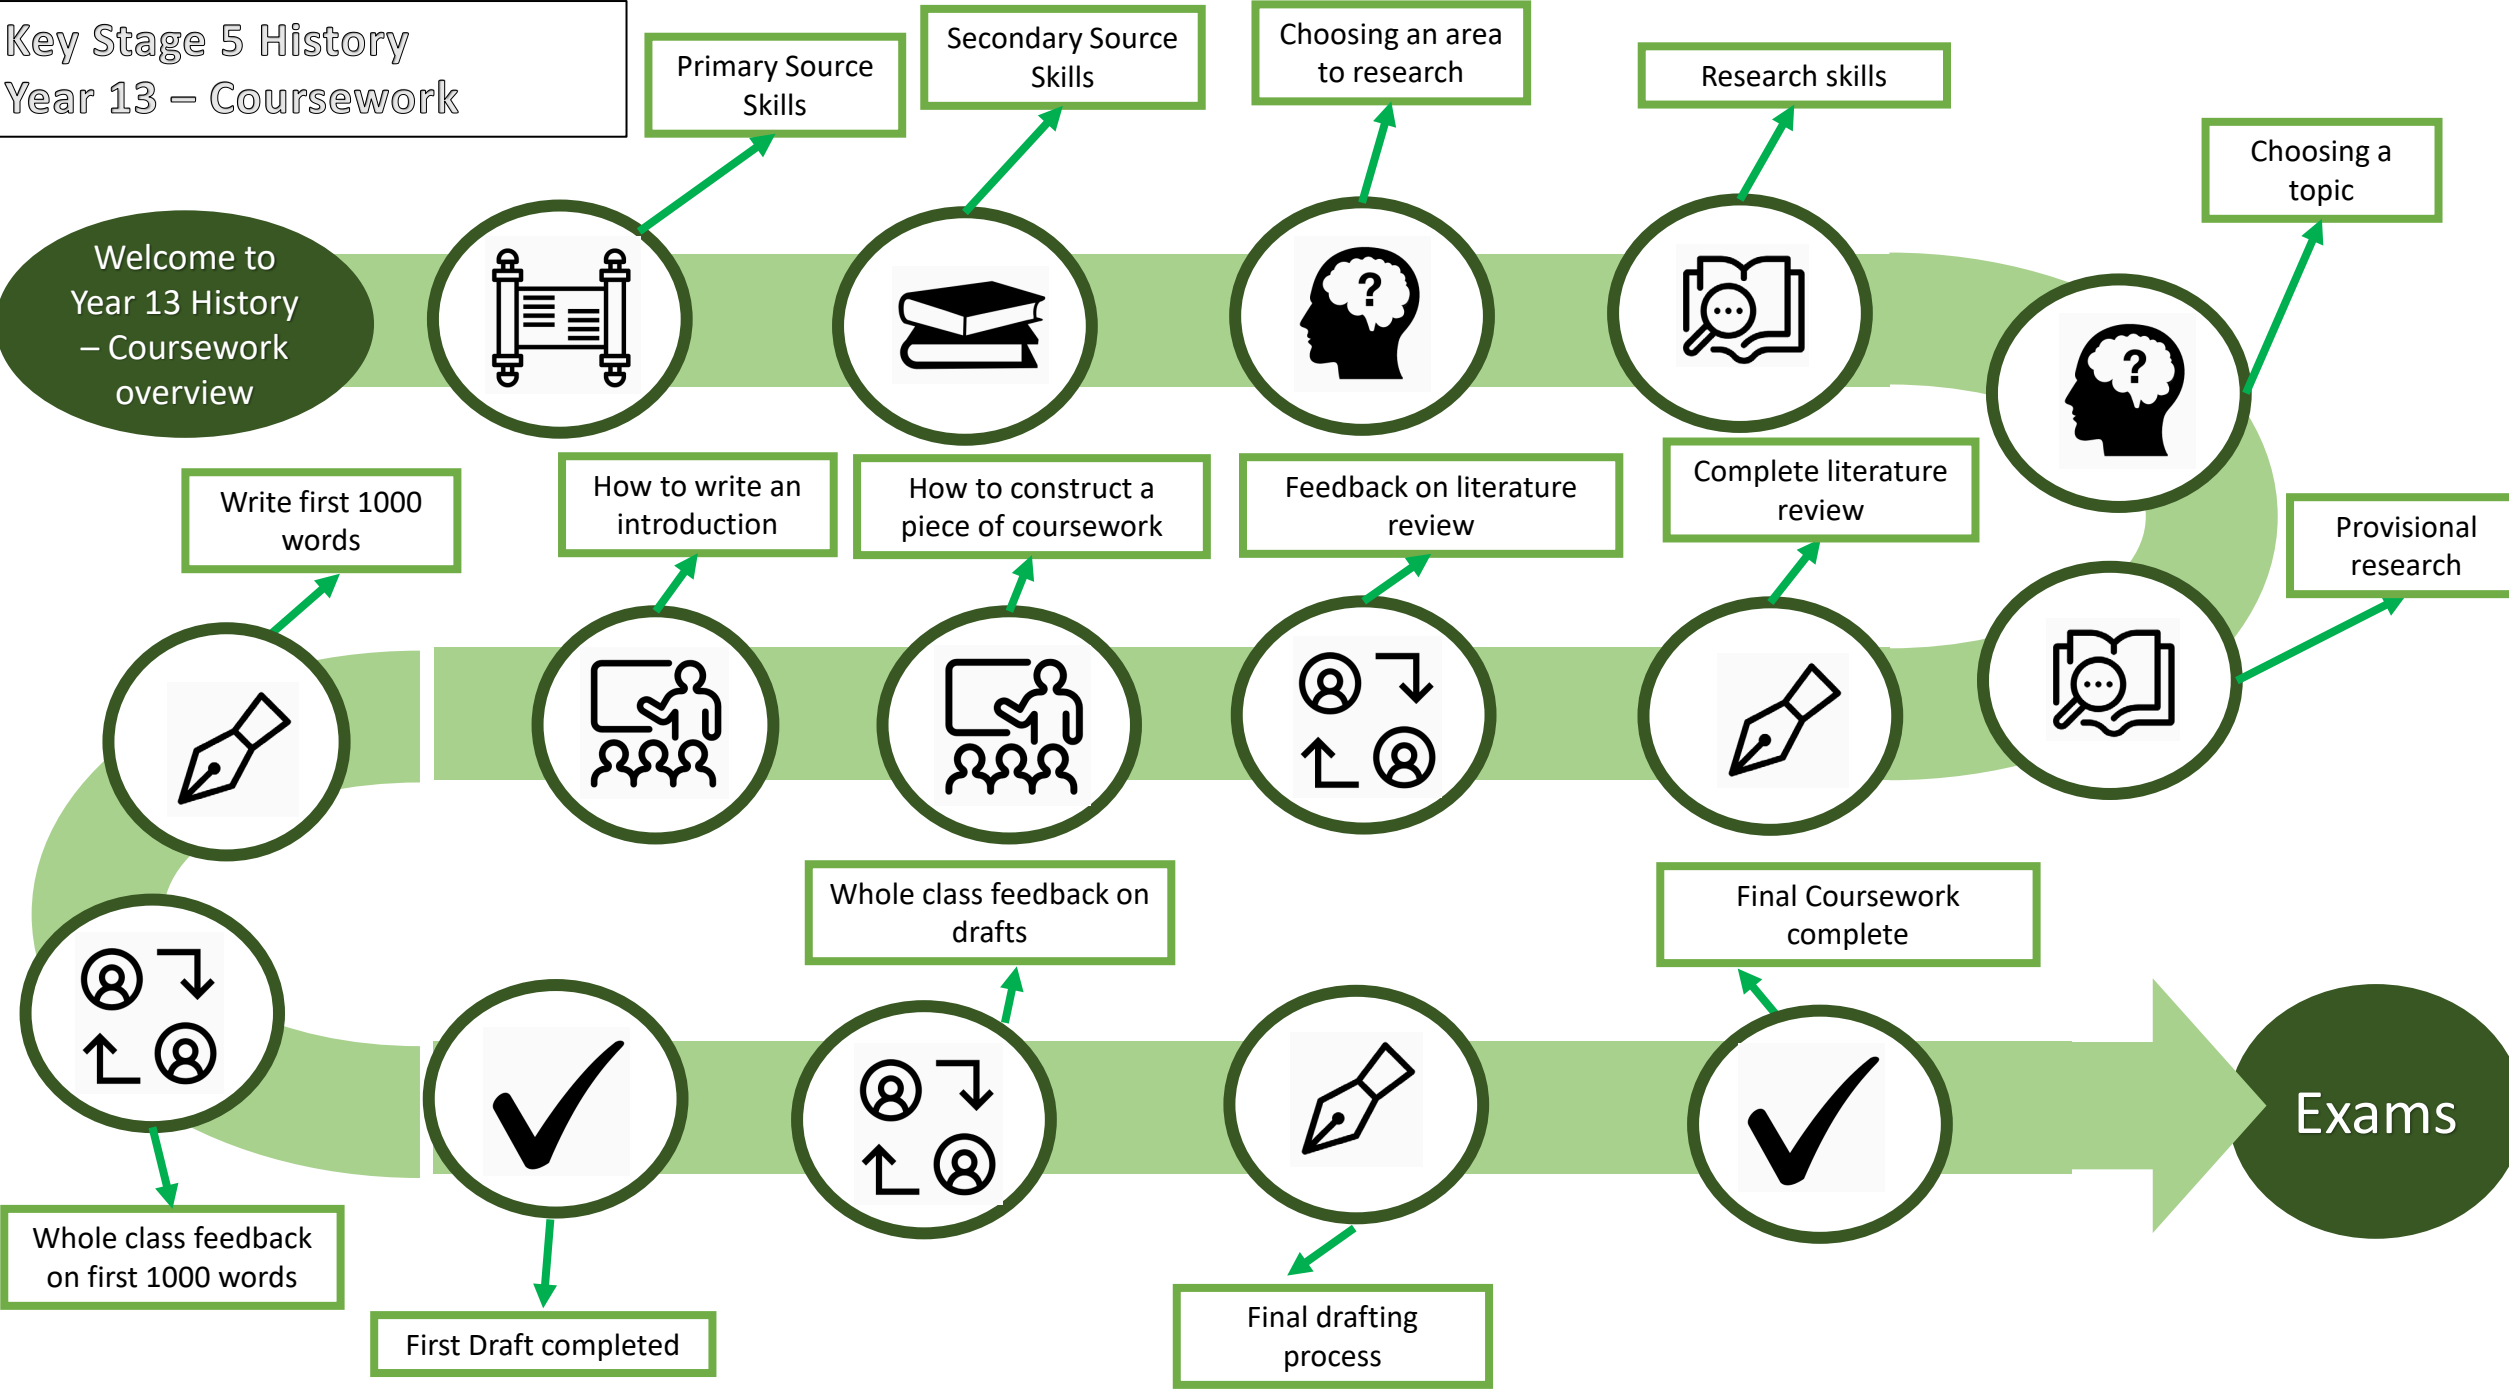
Key Stage 5 History
Year 13 – Coursework

Welcome to Year 13 History – Coursework overview

Primary Source Skills

Secondary Source Skills

Choosing an area to research

Research skills

Choosing a topic

Provisional research

Complete literature review

Feedback on literature review

How to construct a piece of coursework

How to write an introduction

Write first 1000 words

Whole class feedback on first 1000 words

First Draft completed

Whole class feedback on drafts

Final drafting process

Final Coursework complete

Exams